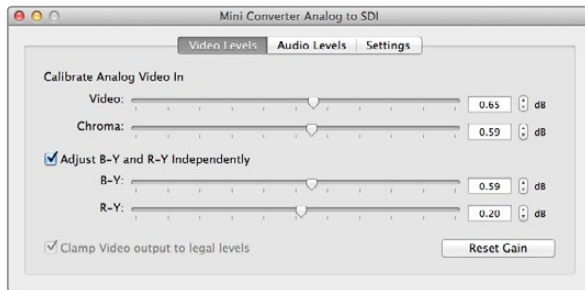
Mini Converter Analog to SDI

Video Levels | Audio Levels | Settings

Calibrate Analog Video In

Video: 0.65 dB

Chroma: 0.59 dB

Adjust B-Y and R-Y Independently

B-Y: 0.59 dB

R-Y: 0.20 dB

Clamp Video output to legal levels

Reset Gain